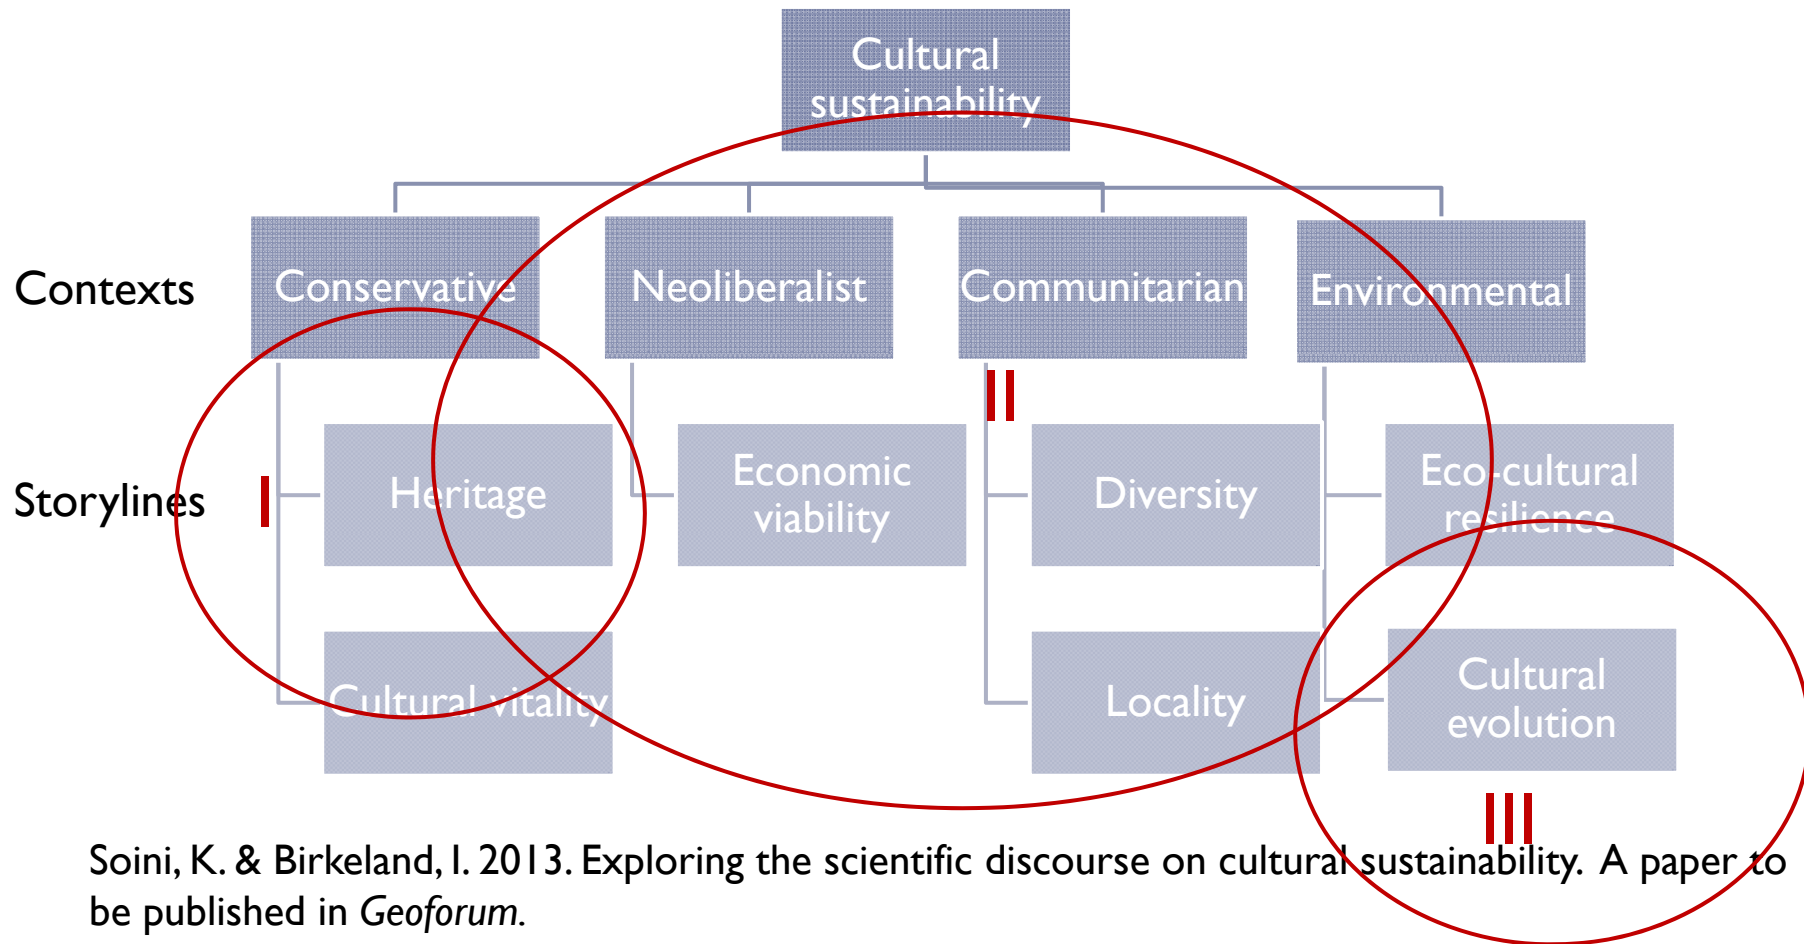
Cultural sustainability

Contexts

Conservative

Neoliberalist

Communitarian

Environmental

Storylines

I

Heritage

Cultural vitality

Economic viability

II

Diversity

Locality

Eco-cultural resilience

Cultural evolution

III

Soini, K. & Birkeland, I. 2013. Exploring the scientific discourse on cultural sustainability. A paper to be published in *Geoforum*.